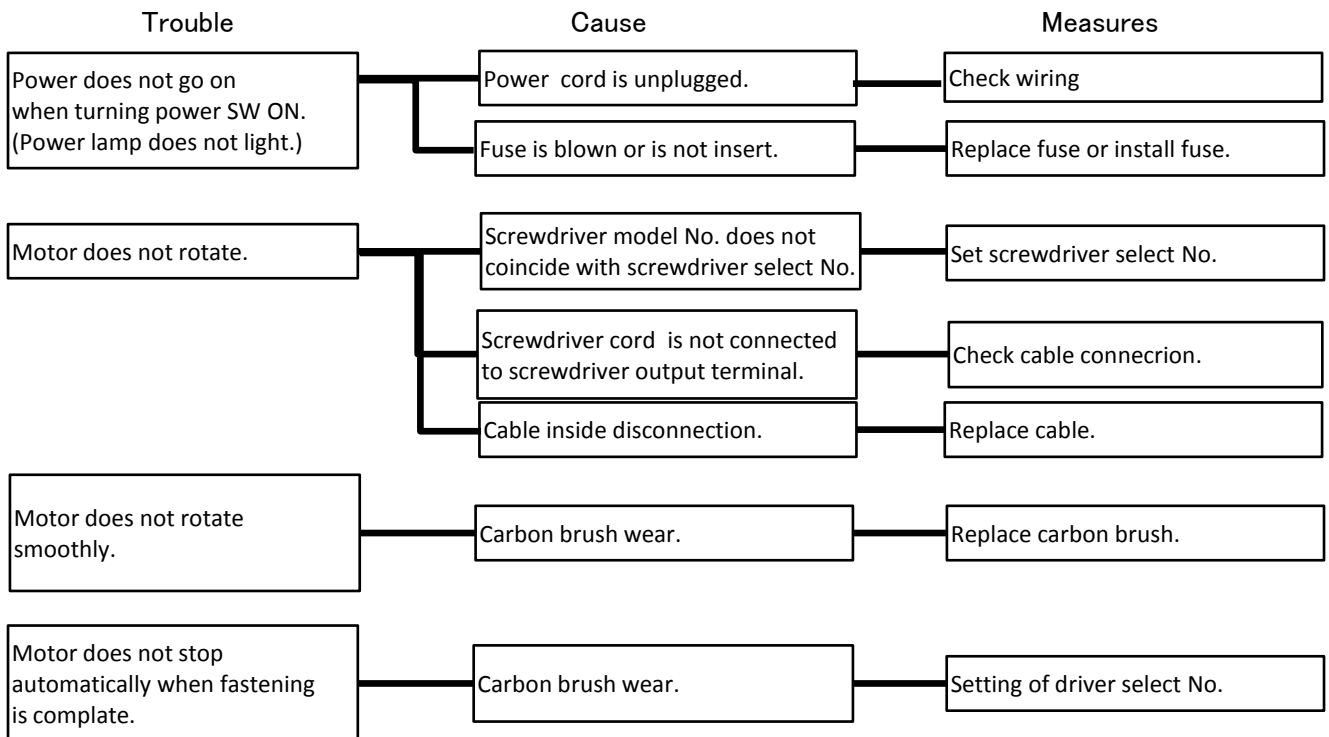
Trouble

Cause

Measures

Power does not go on when turning power SW ON. (Power lamp does not light.)

Power cord is unplugged.

Check wiring

Fuse is blown or is not insert.

Replace fuse or install fuse.

Motor does not rotate.

Screwdriver model No. does not coincide with screwdriver select No.

Set screwdriver select No.

Screwdriver cord is not connected to screwdriver output terminal.

Check cable connecrion.

Cable inside disconnection.

Replace cable.

Motor does not rotate smoothly.

Carbon brush wear.

Replace carbon brush.

Motor does not stop automatically when fastening is complate.

Carbon brush wear.

Setting of driver select No.